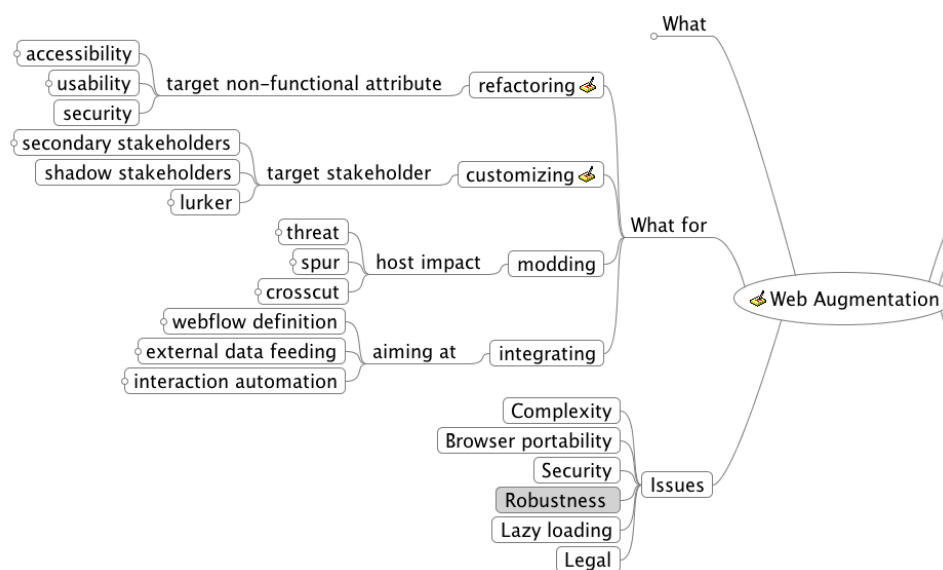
What

accessibility
usability
security
target non-functional attribute
refactoring

secondary stakeholders
shadow stakeholders
lurker
target stakeholder
customizing

What for

threat
spur
crosscut
host impact
modding

Web Augmentation

webflow definition
external data feeding
interaction automation
aiming at
integrating

Complexity
Browser portability
Security
Robustness
Lazy loading
Legal
Issues